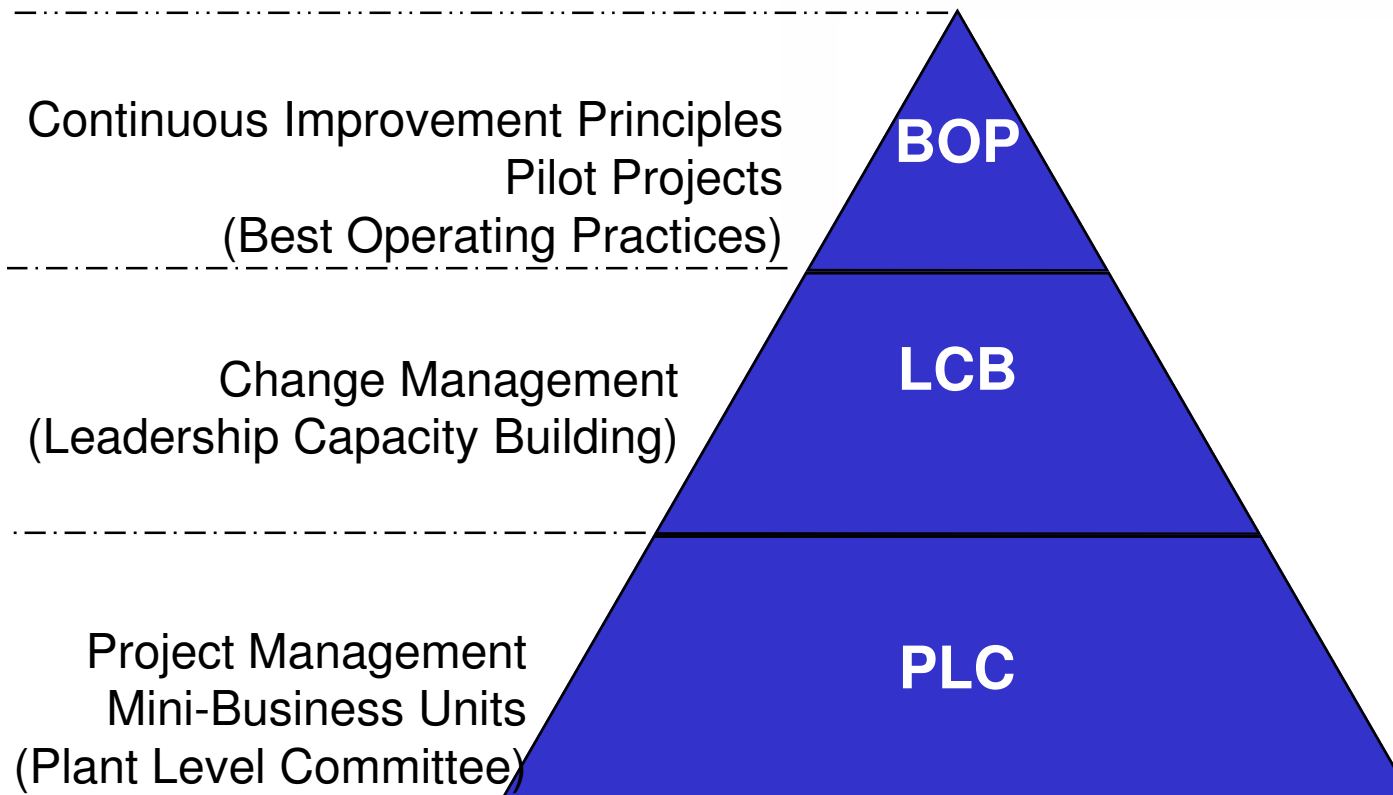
Continuous Improvement Principles
Pilot Projects
(Best Operating Practices)

BOP

Change Management
(Leadership Capacity Building)

LCB

Project Management
Mini-Business Units
(Plant Level Committee)

PLC